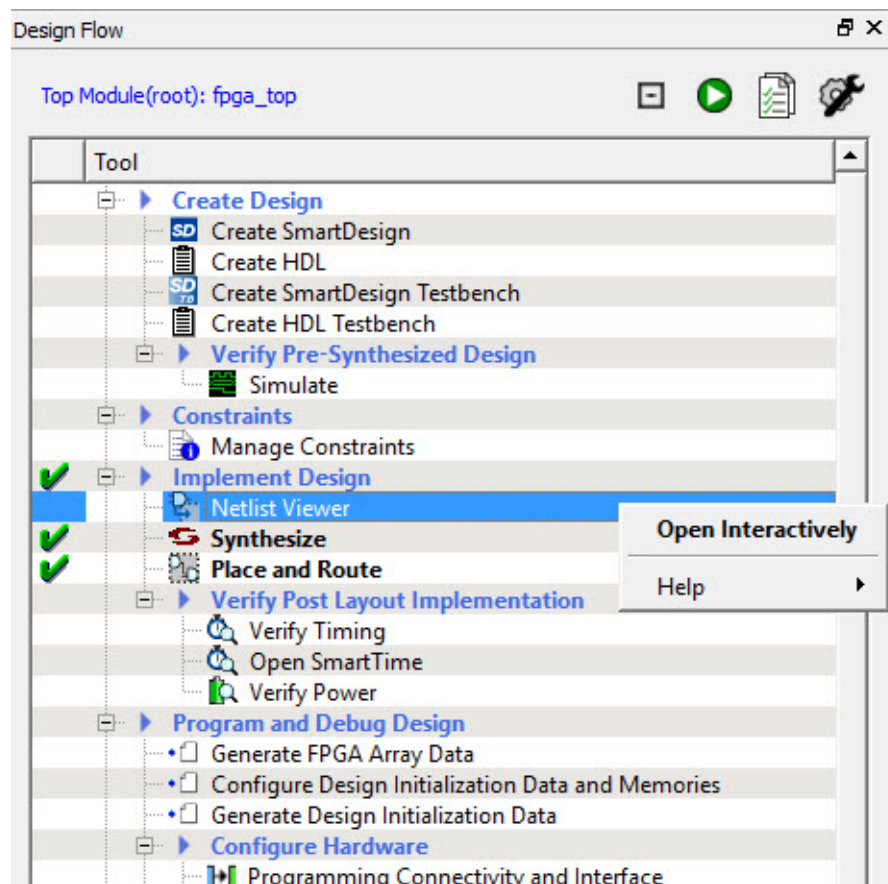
Design Flow

Top Module(root): fpga_top

Tool

Create Design
SD Create SmartDesign
Create HDL
SD Create SmartDesign Testbench
Create HDL Testbench
Verify Pre-Synthesized Design
Simulate
Constraints
Manage Constraints
Implement Design
Netlist Viewer
Synthesize
Place and Route
Verify Post Layout Implementation
Verify Timing
Open SmartTime
Verify Power
Program and Debug Design
Generate FPGA Array Data
Configure Design Initialization Data and Memories
Generate Design Initialization Data
Configure Hardware
Programming Connectivity and Interface

Open Interactively
Help